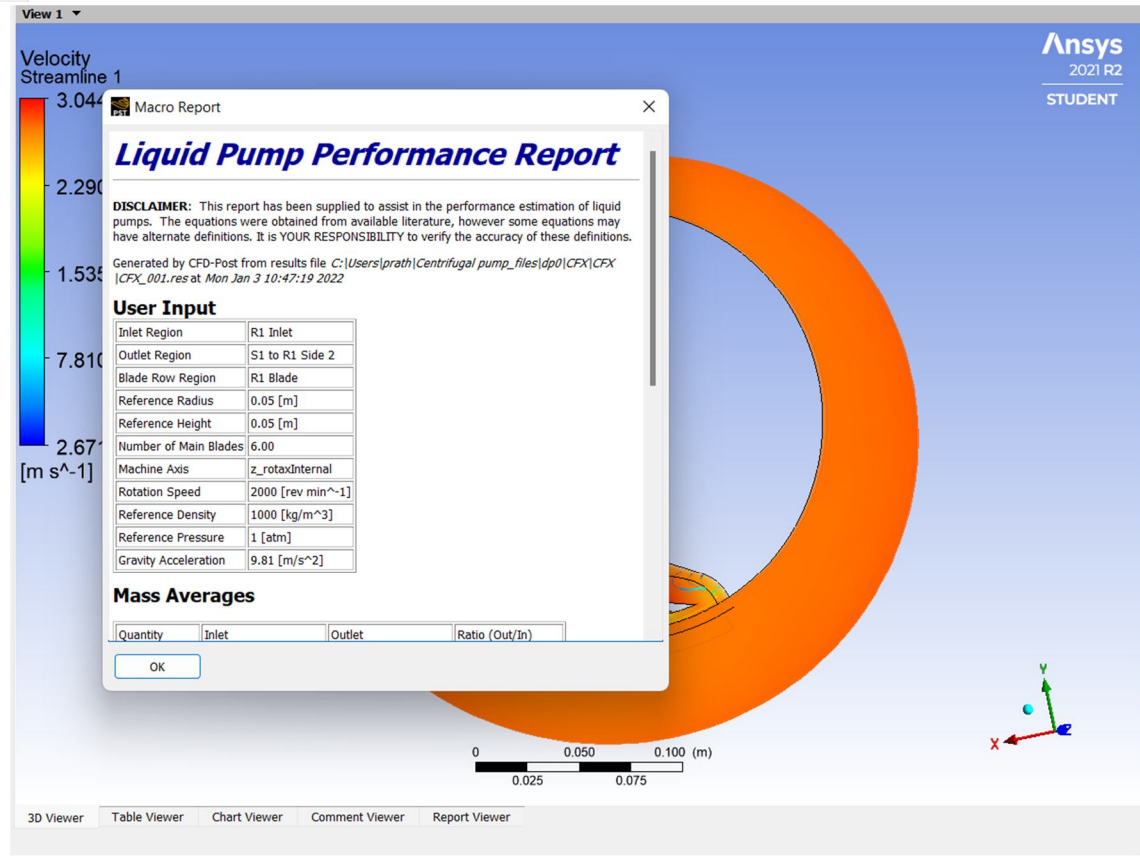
View 1

Velocity
Streamline 1

3.044
2.290
1.535
7.810
2.671
[m s^-1]

Ansys
2021 R2
STUDENT

Macro Report

Liquid Pump Performance Report

DISCLAIMER: This report has been supplied to assist in the performance estimation of liquid pumps. The equations were obtained from available literature, however some equations may have alternate definitions. It is YOUR RESPONSIBILITY to verify the accuracy of these definitions.

Generated by CFD-Post from results file C:|Users|prath|Centrifugal pump_files|dp0|CFX|CFX |CFX_001.res at Mon Jan 3 10:47:19 2022

User Input

| Inlet Region | R1 Inlet |
|---|---|
| Outlet Region | S1 to R1 Side 2 |
| Blade Row Region | R1 Blade |
| Reference Radius | 0.05 [m] |
| Reference Height | 0.05 [m] |
| Number of Main Blades | 6.00 |
| Machine Axis | z_rotaxInternal |
| Rotation Speed | 2000 [rev min^-1] |
| Reference Density | 1000 [kg/m^3] |
| Reference Pressure | 1 [atm] |
| Gravity Acceleration | 9.81 [m/s^2] |

Mass Averages

| Quantity | Inlet | Outlet | Ratio (Out/In) |
|---|---|---|---|

OK

0 0.050 0.100 (m)
0.025 0.075

Y
X

3D Viewer Table Viewer Chart Viewer Comment Viewer Report Viewer